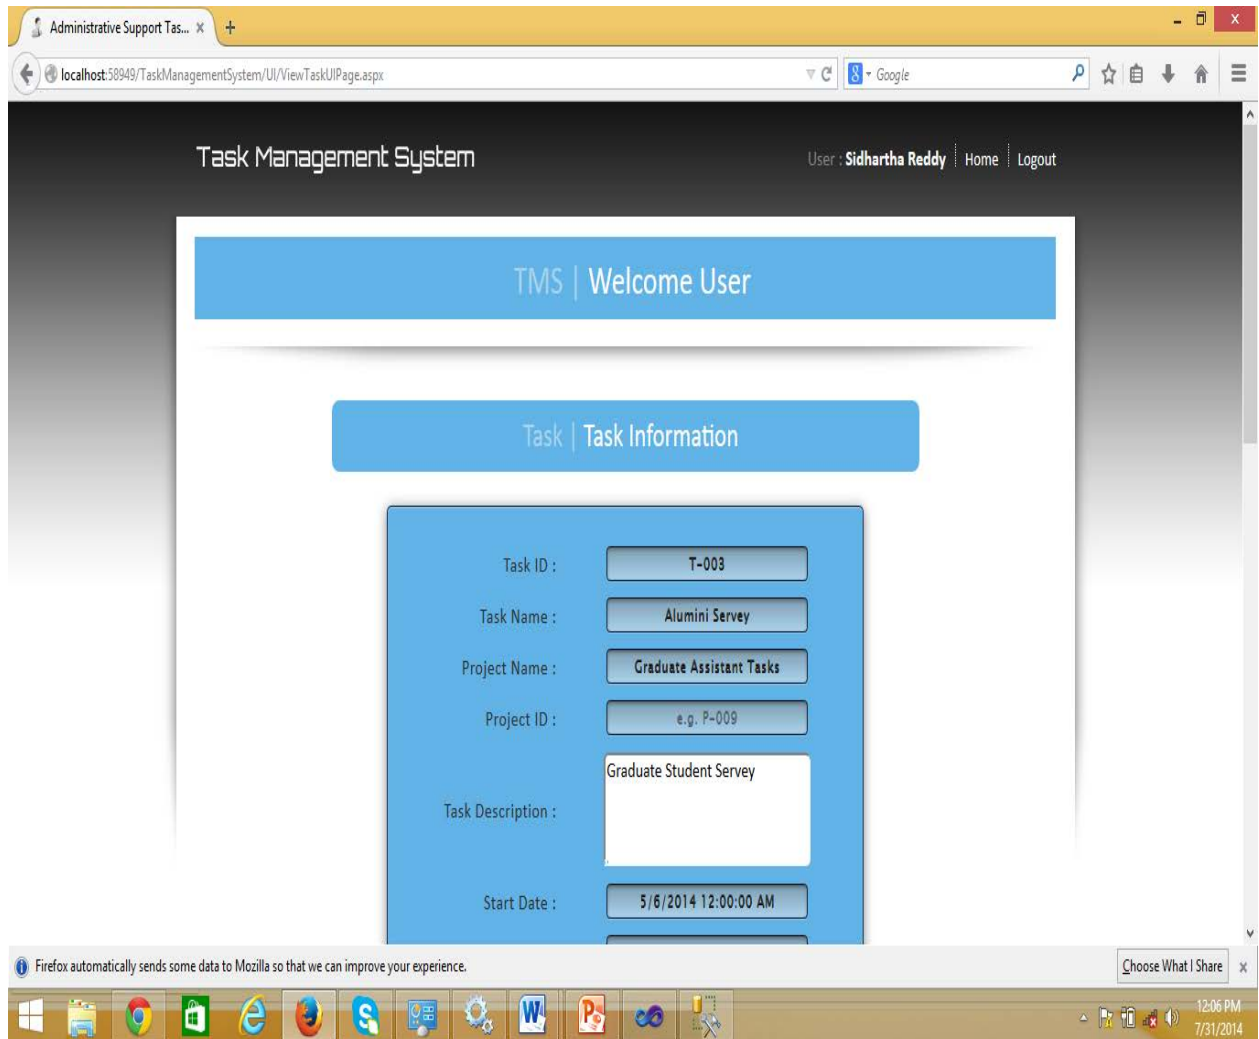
Administrative Support Tas... ×

localhost:58949/TaskManagementSystem/UI/ViewTaskUIPage.aspx

Google

Task Management System

User : Sidhartha Reddy | Home | Logout

TMS | Welcome User

Task | Task Information

Task ID : T-003

Task Name : Alumini Servey

Project Name : Graduate Assistant Tasks

Project ID : e.g. P-009

Task Description : Graduate Student Servey

Start Date : 5/6/2014 12:00:00 AM

Firefox automatically sends some data to Mozilla so that we can improve your experience.

Choose What I Share ×

12:06 PM
7/31/2014